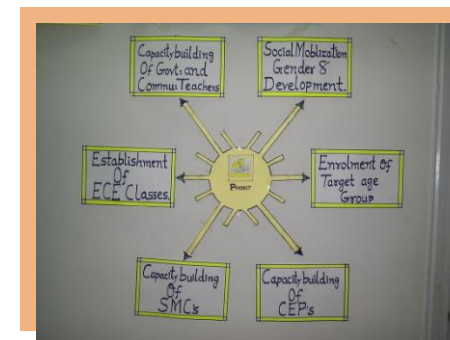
Capacity building Of Govt: and Commu: Teachers

Social Mobilization Gender & Development.

Establishment Of ECE Classes.

Project

Enrolment Of Target age Group

Capacity building Of SMC's

Capacity building Of CEPs